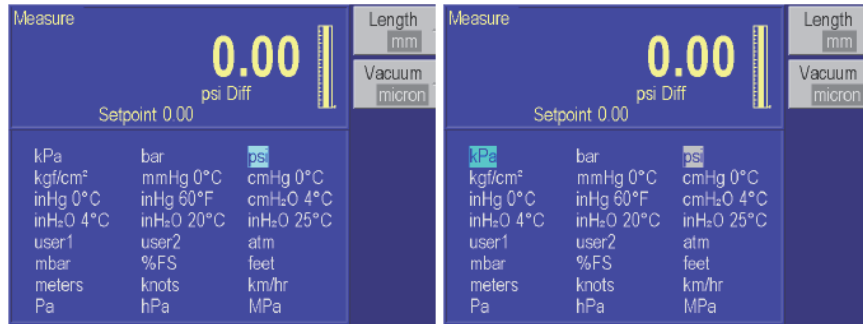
Measure

0.00
psi Diff
Setpoint 0.00

Length
mm

Vacuum
micron

| kPa | bar | psi |
|---|---|---|
| kgf/cm² | mmHg 0°C | cmHg 0°C |
| inHg 0°C | inHg 60°F | cmH₂O 4°C |
| inH₂O 4°C | inH₂O 20°C | inH₂O 25°C |
| user1 | user2 | atm |
| mbar | %FS | feet |
| meters | knots | km/hr |
| Pa | hPa | MPa |

Measure

0.00
psi Diff
Setpoint 0.00

Length
mm

Vacuum
micron

| kPa | bar | psi |
|---|---|---|
| kgf/cm² | mmHg 0°C | cmHg 0°C |
| inHg 0°C | inHg 60°F | cmH₂O 4°C |
| inH₂O 4°C | inH₂O 20°C | inH₂O 25°C |
| user1 | user2 | atm |
| mbar | %FS | feet |
| meters | knots | km/hr |
| Pa | hPa | MPa |